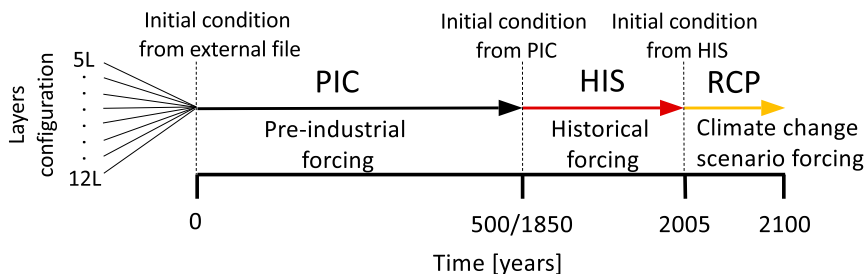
Layers configuration

5L
.
.
.
.
.
12L

Initial condition from external file

Initial condition from PIC

Initial condition from HIS

PIC

Pre-industrial forcing

HIS

Historical forcing

RCP

Climate change scenario forcing

0

500/1850

2005

2100

Time [years]